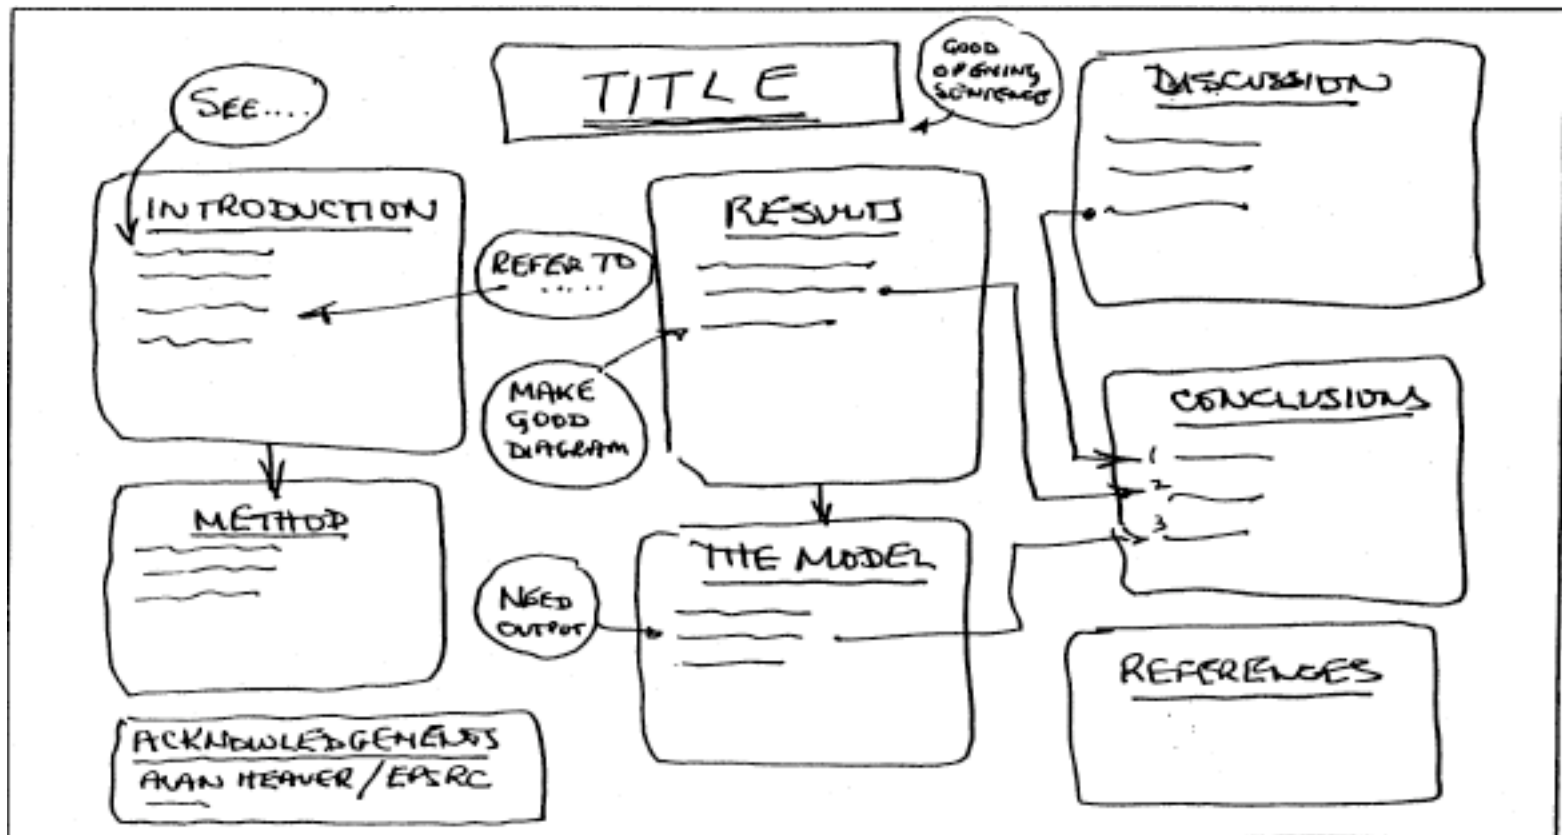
TITLE

GOOD OPENING SENTENCE

DISCUSSION

SEE....

INTRODUCTION

REFER TO .....

RESULTS

MAKE GOOD DIAGRAM

CONCLUSIONS

1
2
3

METHOD

THE MODEL

NEED OUTPUT

REFERENCES

ACKNOWLEDGEMENTS
ALAN HEAVER / EPSRC